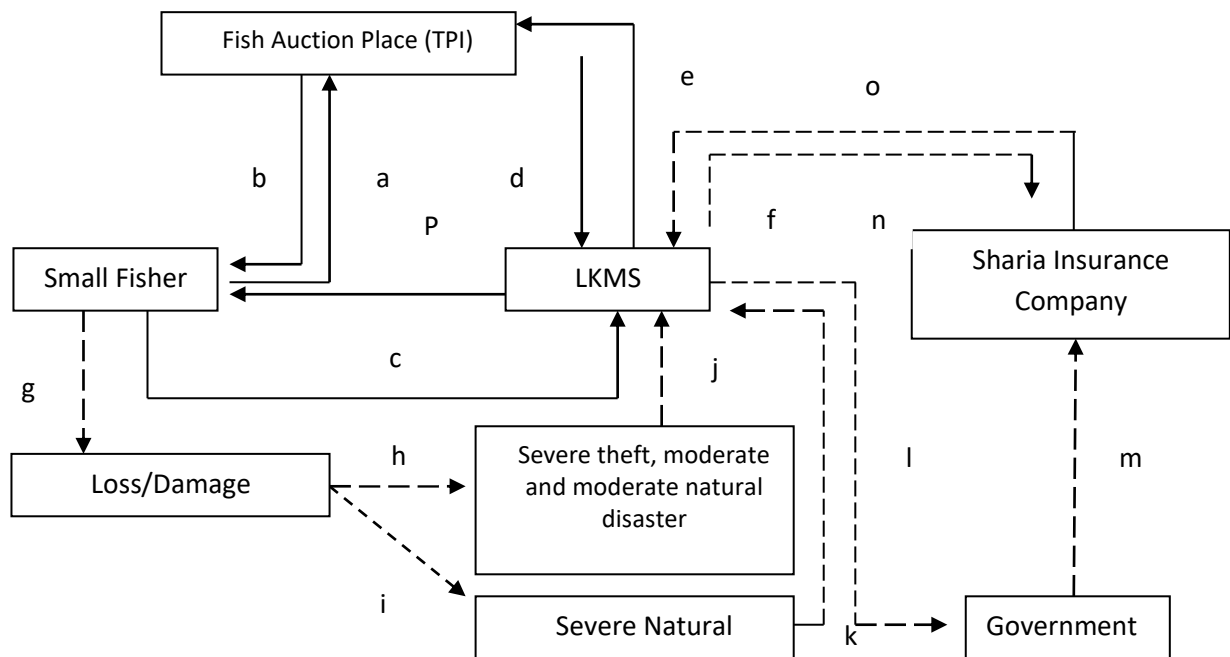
Fish Auction Place (TPI)

e

o

b

a

d

P

f

n

Small Fisher

LKMS

Sharia Insurance Company

c

j

g

Loss/Damage

h

Severe theft, moderate and moderate natural disaster

l

m

i

Severe Natural

k

Government